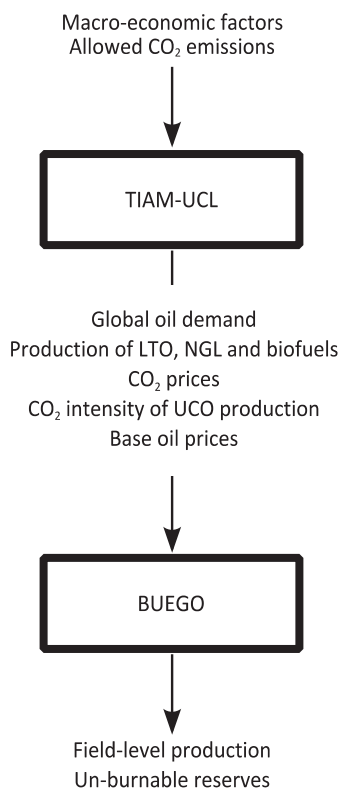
Macro-economic factors
Allowed $CO_2$ emissions

TIAM-UCL

Global oil demand
Production of LTO, NGL and biofuels
$CO_2$ prices
$CO_2$ intensity of UCO production
Base oil prices

BUEGO

Field-level production
Un-burnable reserves